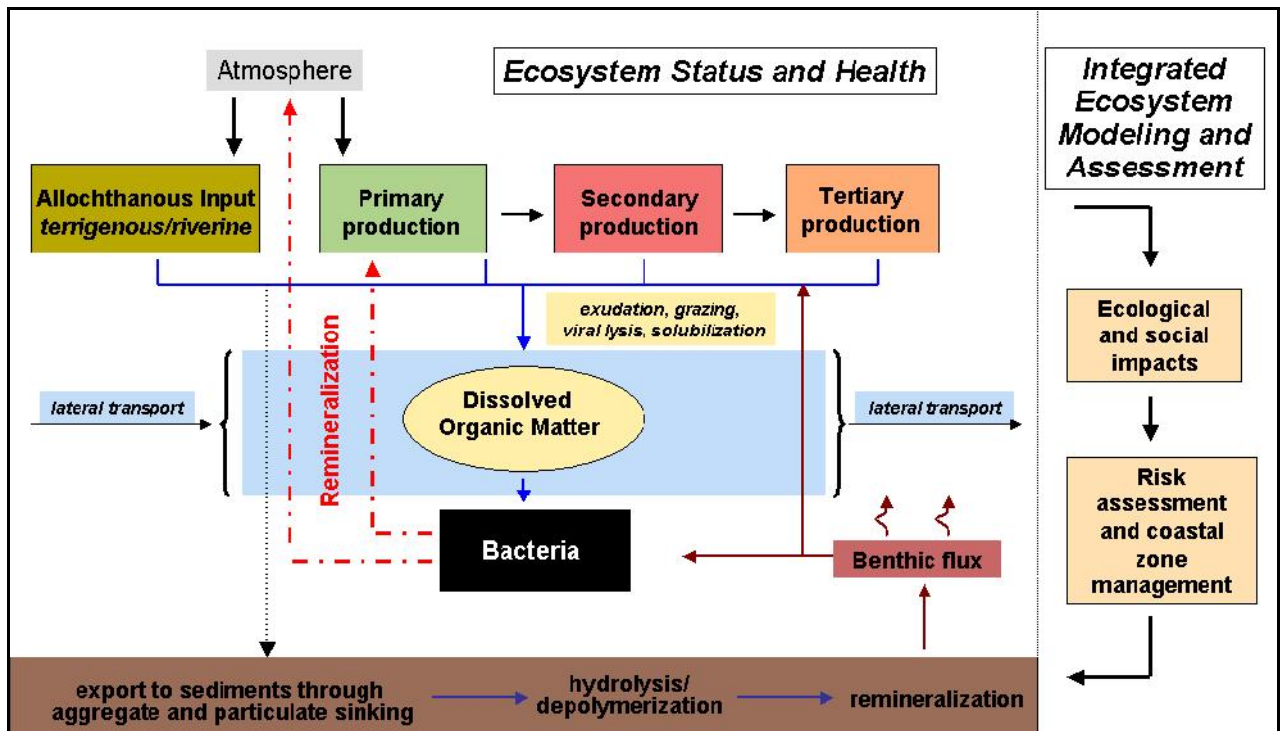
Atmosphere

Ecosystem Status and Health

Integrated Ecosystem Modeling and Assessment

Allochthanous Input
terrigenous/riverine

Primary production

Secondary production

Tertiary production

exudation, grazing, viral lysis, solubilization

Remineralization

lateral transport

Dissolved Organic Matter

lateral transport

Bacteria

Benthic flux

Ecological and social impacts

Risk assessment and coastal zone management

export to sediments through aggregate and particulate sinking

hydrolysis/ depolymerization

remineralization